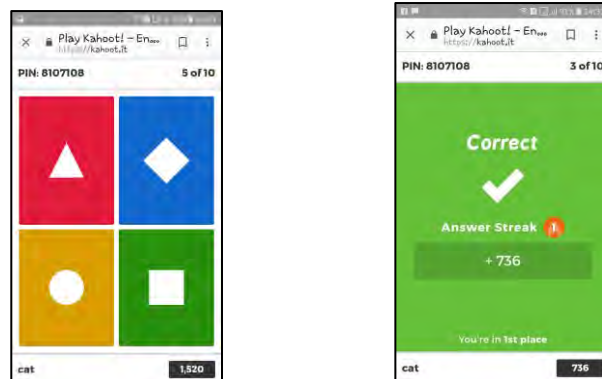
Play Kahoot! – En...
https://kahoot.it

PIN: 8107108

5 of 10

cat

1,520

Play Kahoot! – En...
https://kahoot.it

PIN: 8107108

3 of 10

Correct

Answer Streak 1

+ 736

You're in 1st place

cat

736